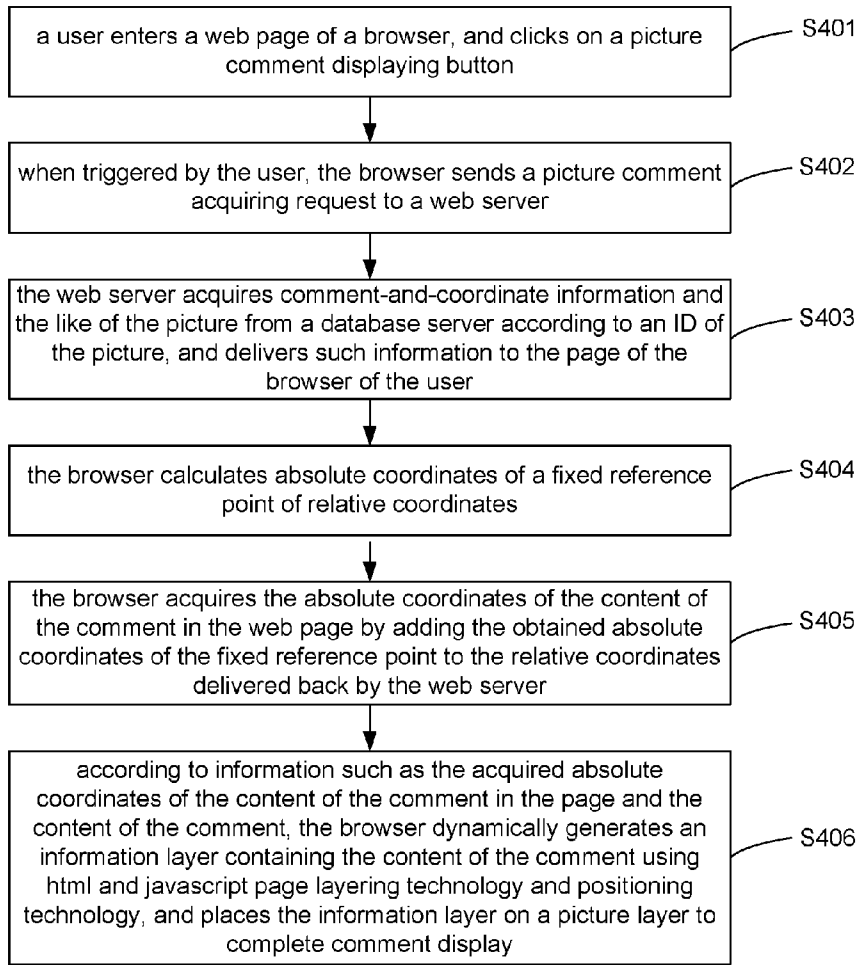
a user enters a web page of a browser, and clicks on a picture comment displaying button

S401

when triggered by the user, the browser sends a picture comment acquiring request to a web server

S402

the web server acquires comment-and-coordinate information and the like of the picture from a database server according to an ID of the picture, and delivers such information to the page of the browser of the user

S403

the browser calculates absolute coordinates of a fixed reference point of relative coordinates

S404

the browser acquires the absolute coordinates of the content of the comment in the web page by adding the obtained absolute coordinates of the fixed reference point to the relative coordinates delivered back by the web server

S405

according to information such as the acquired absolute coordinates of the content of the comment in the page and the content of the comment, the browser dynamically generates an information layer containing the content of the comment using html and javascript page layering technology and positioning technology, and places the information layer on a picture layer to complete comment display

S406